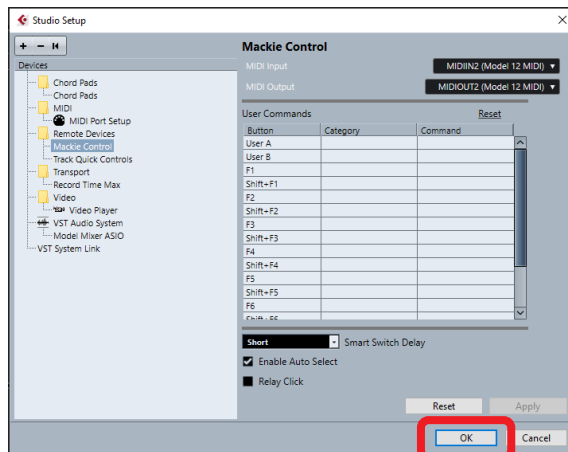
Studio Setup

+ − ⏮

Devices

Chord Pads
Chord Pads
MIDI
MIDI Port Setup
Remote Devices
Mackie Control
Track Quick Controls
Transport
Record Time Max
Video
Video Player
VST Audio System
Model Mixer ASIO
VST System Link

Mackie Control

MIDI Input MIDIIN2 (Model 12 MIDI)
MIDI Output MIDIOUT2 (Model 12 MIDI)

User Commands Reset

| Button | Category | Command |
|---|---|---|
| User A | | |
| User B | | |
| F1 | | |
| Shift+F1 | | |
| F2 | | |
| Shift+F2 | | |
| F3 | | |
| Shift+F3 | | |
| F4 | | |
| Shift+F4 | | |
| F5 | | |
| Shift+F5 | | |
| F6 | | |
| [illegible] | | |

Short Smart Switch Delay

Enable Auto Select

Relay Click

Reset Apply

OK Cancel